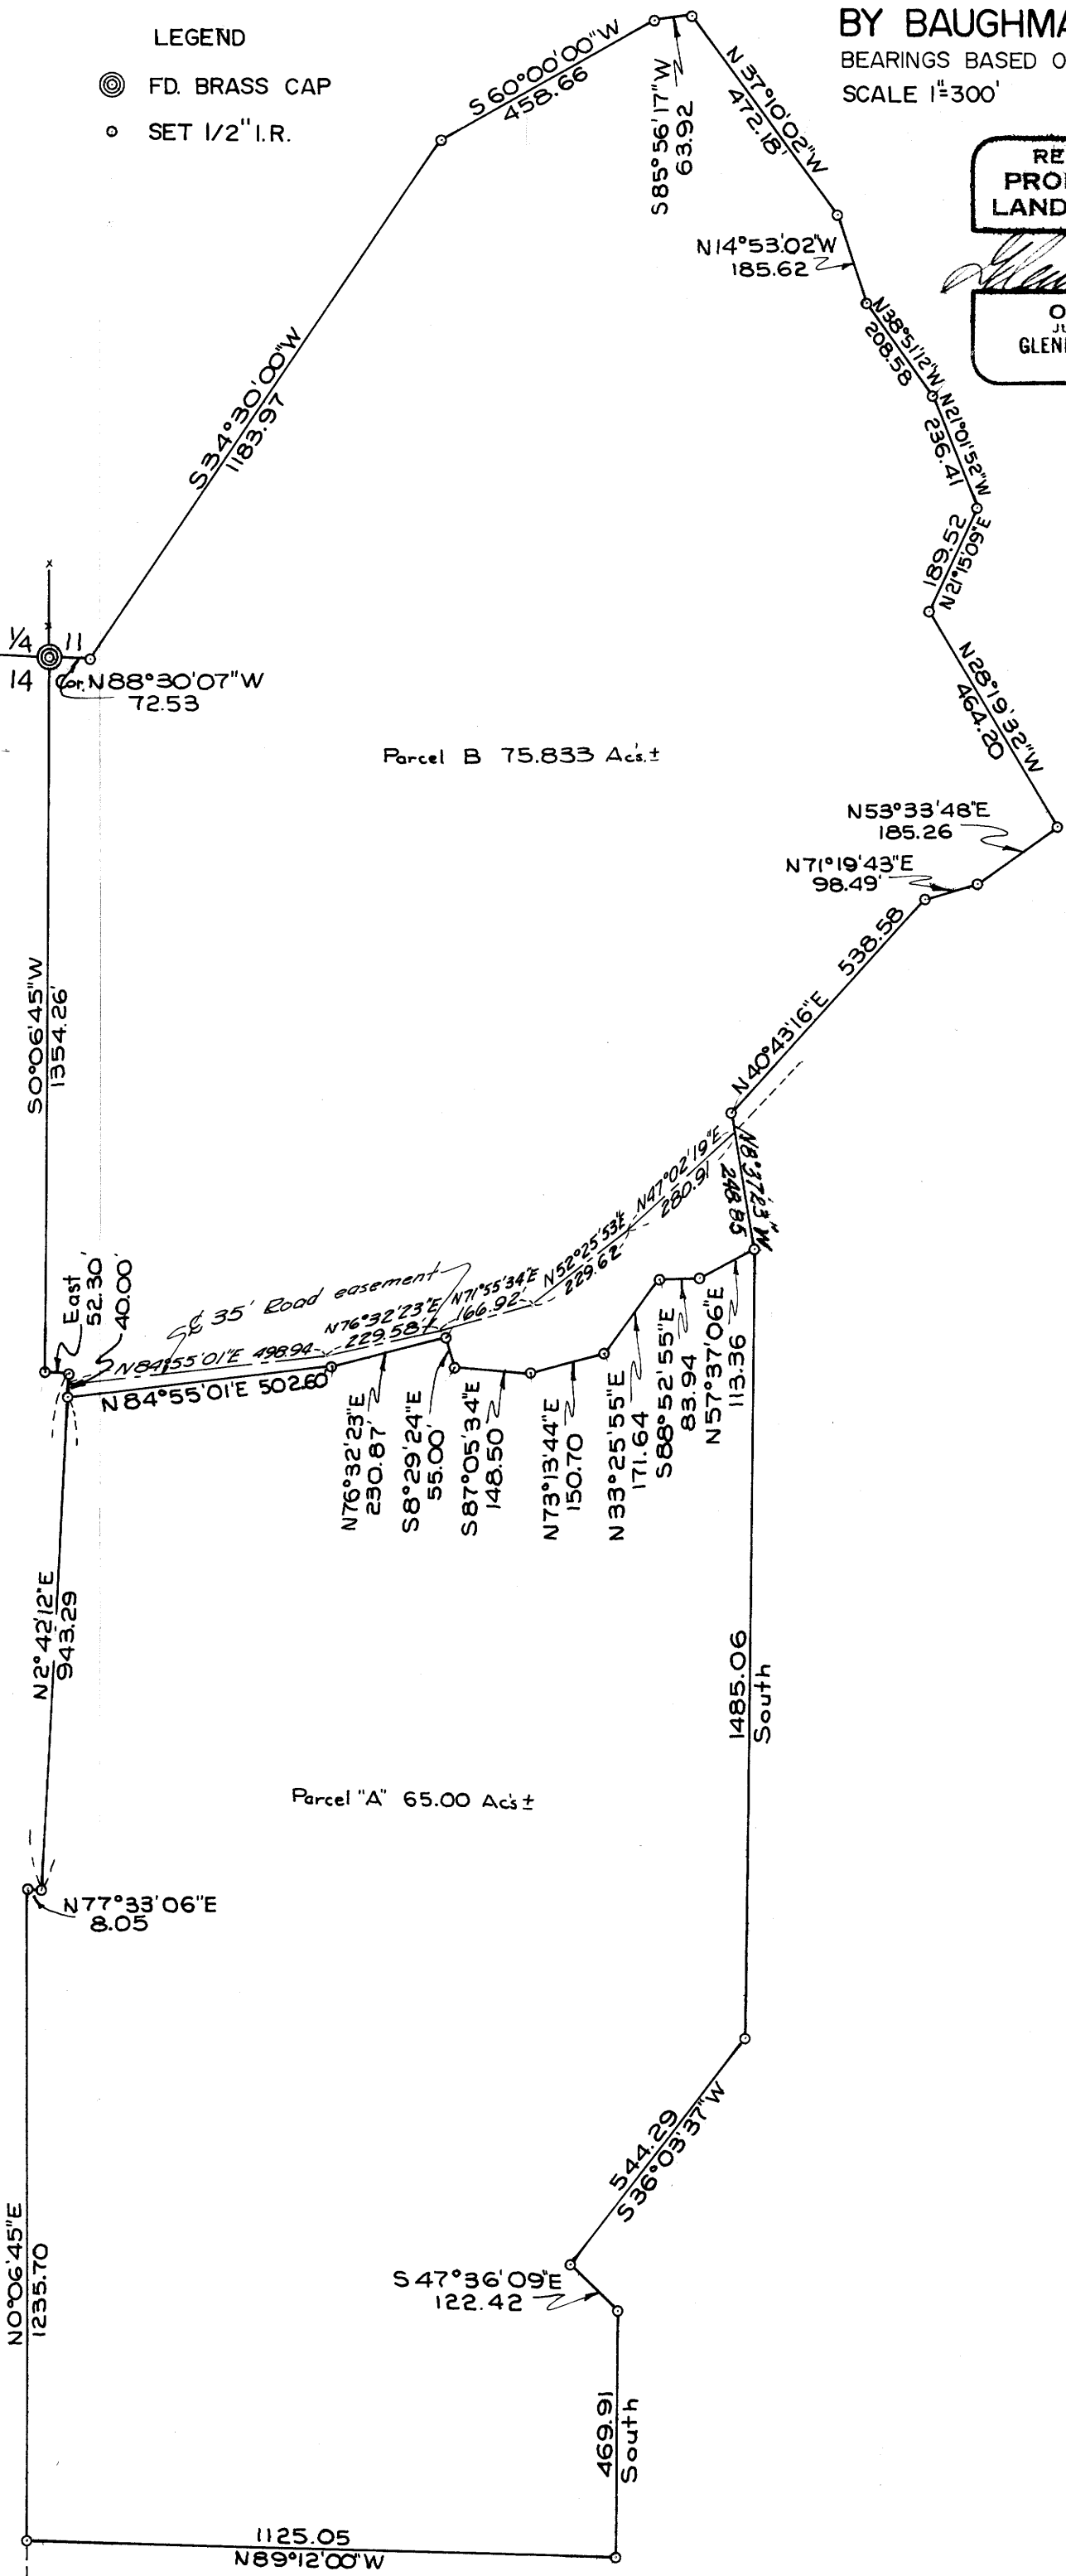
LEGEND
FD. BRASS CAP
SET 1/2" I.R.

BY BAUGHMA
BEARINGS BASED O
SCALE 1"=300'

RE
PRO
LAND

O
JU
GLEN

S 60°00'00"W 458.66
S85°56'17"W 63.92
N 37°10'02"W 472.18
N14°53'02"W 185.62
N38°51'12"W 208.58
N21°01'52"W 236.41
189.52 N21°15'09"E
N28°19'32"W 464.20
S34°30'00"W 1183.97

1/4 11
14 Cor. N88°30'07"W 72.53

Parcel B 75.833 Acs.±

N53°33'48"E 185.26
N71°19'43"E 98.49'
N40°43'16"E 538.58

S0°06'45"W 1354.26'

N47°02'19"E 280.91
N52°25'53"E 229.62'
N71°55'34"E 166.92'
N76°32'23"E 229.58'
℄ 35' Road easement
N84°55'01"E 498.94
East 52.30'
40.00'
N8°37'23"W 248.85
N 84°55'01"E 502.60
N76°32'23"E 230.87'
S8°29'24"E 55.00'
S87°05'34"E 148.50
N73°13'44"E 150.70
N 33°25'55"E 171.64
S88°52'55"E 83.94
N57°37'06"E 113.36

N2°42'12"E 943.29

1485.06 South

Parcel "A" 65.00 Acs ±

N77°33'06"E 8.05

544.29 S36°03'37"W

S 47°36'09"E 122.42

N0°06'45"E 1235.70

469.91 South

1125.05 N89°12'00"W